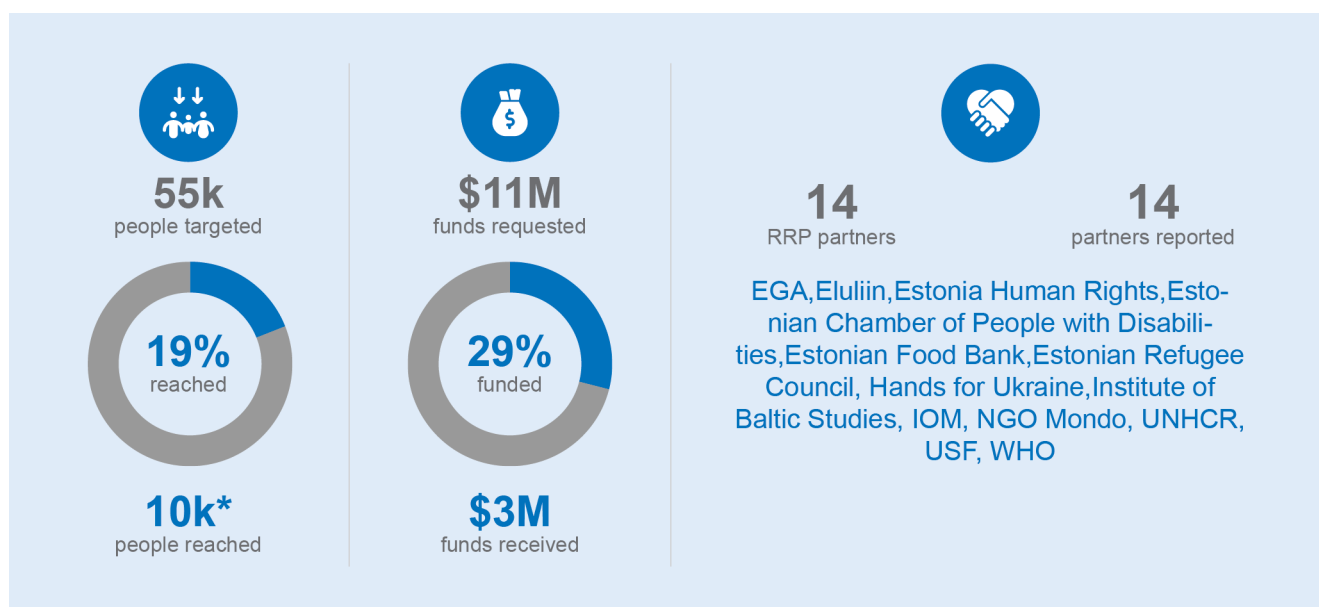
55k
people targeted

19%
reached

10k*
people reached

$11M
funds requested

29%
funded

$3M
funds received

14
RRP partners

14
partners reported

EGA,Eluliin,Estonia Human Rights,Estonian Chamber of People with Disabilities,Estonian Food Bank,Estonian Refugee Council, Hands for Ukraine,Institute of Baltic Studies, IOM, NGO Mondo, UNHCR, USF, WHO